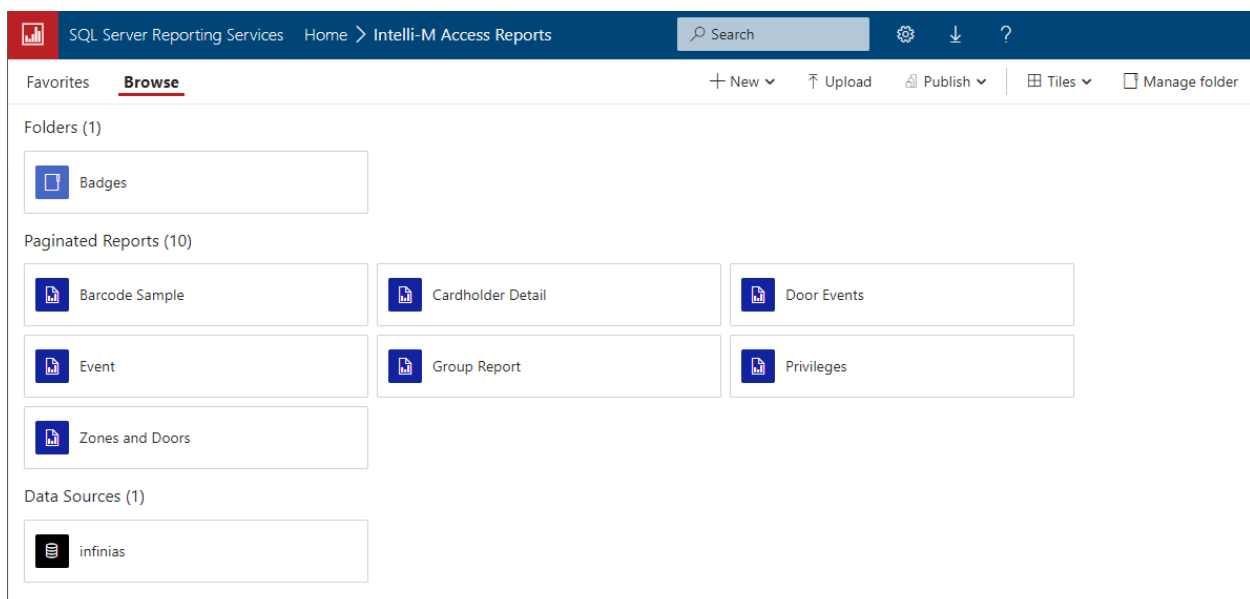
SQL Server Reporting Services Home > Intelli-M Access Reports

Search

?

Favorites Browse

+ New Upload Publish Tiles Manage folder

Folders (1)

Badges

Paginated Reports (10)

Barcode Sample

Cardholder Detail

Door Events

Event

Group Report

Privileges

Zones and Doors

Data Sources (1)

infinias